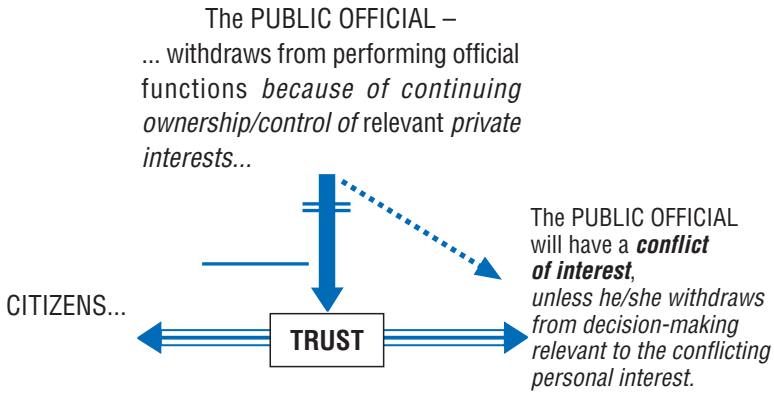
The PUBLIC OFFICIAL –
... withdraws from performing official functions *because of continuing ownership/control of* relevant *private interests...*

The PUBLIC OFFICIAL will have a ***conflict of interest***, *unless he/she withdraws from decision-making relevant to the conflicting personal interest.*

CITIZENS...

TRUST